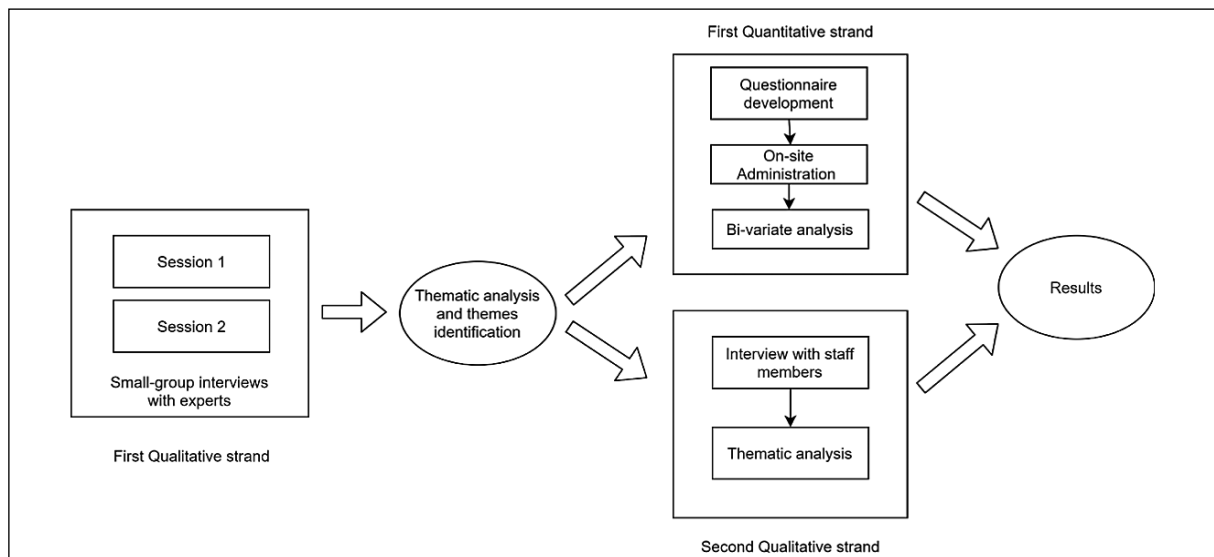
Session 1

Session 2

Small-group interviews with experts

First Qualitative strand

Thematic analysis and themes identification

First Quantitative strand

Questionnaire development

On-site Administration

Bi-variate analysis

Interview with staff members

Thematic analysis

Second Qualitative strand

Results